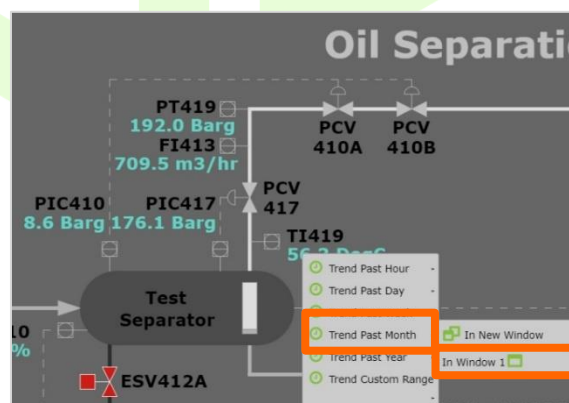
Oil Separatio

PT419
192.0 Barg
FI413
709.5 m3/hr

PCV
410A

PCV
410B

PIC410
8.6 Barg

PIC417
176.1 Barg

PCV
417

TI419
56.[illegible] DegC

Test
Separator

10
%

ESV412A

Trend Past Hour
Trend Past Day
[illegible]
Trend Past Month
Trend Past Year
Trend Custom Range

In New Window
In Window 1